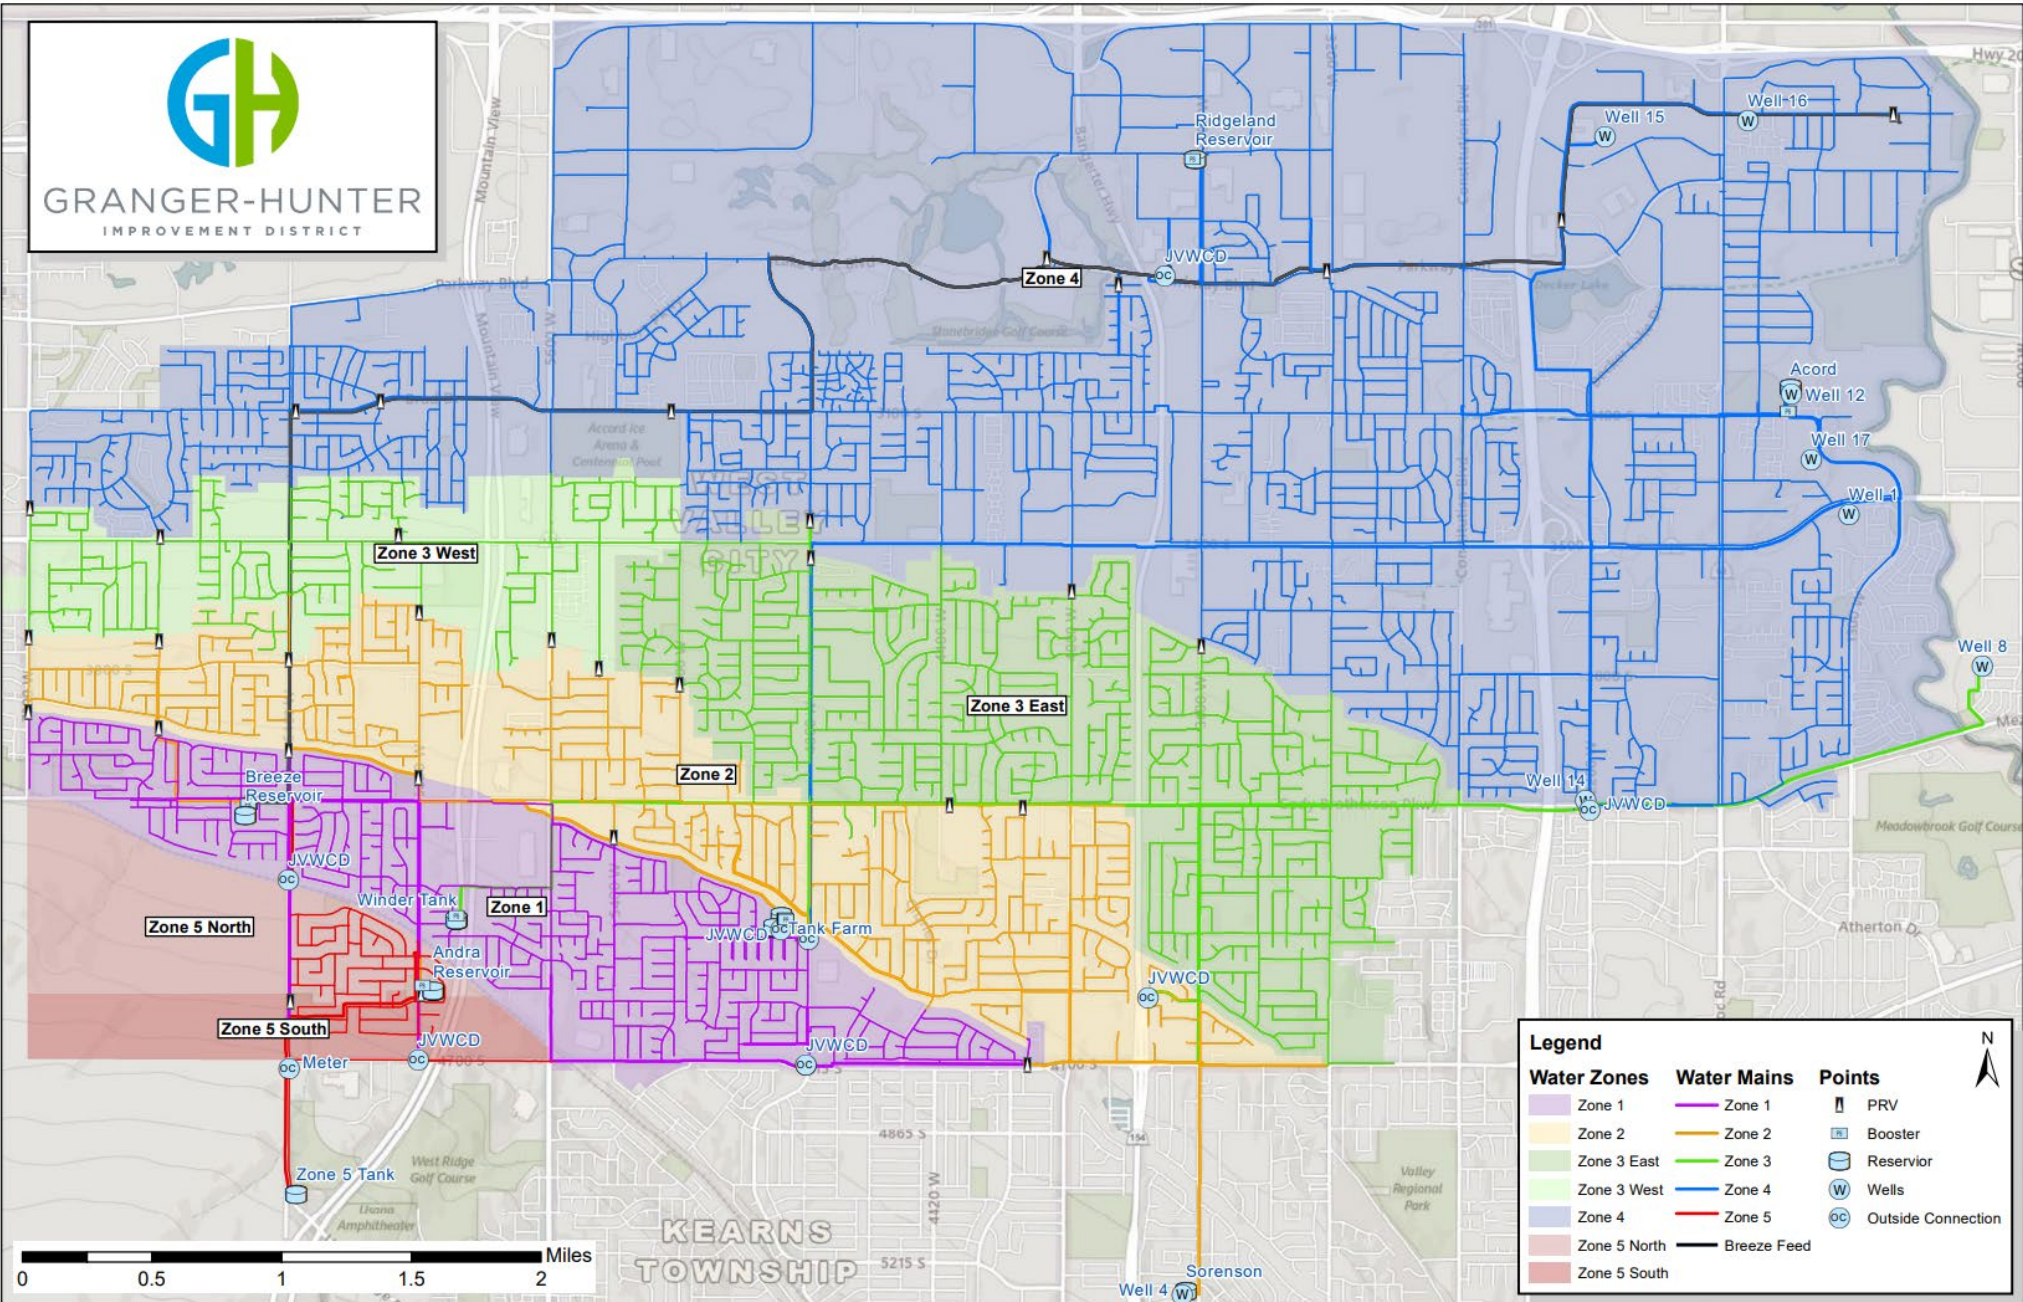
GH
GRANGER-HUNTER
IMPROVEMENT DISTRICT

Hwy 201
Well 16
Well 15
Ridgeland Reservoir
Mountain View
Bangerter Hwy
JVWCD
Zone 4
Parkway Blvd
Stonebridge Golf Course
Decker Lake
Acord
Well 12
Accord Ice Arena & Centennial Pool
Well 17
Well 1
WEST VALLEY CITY
Zone 3 West
3500 S
Well 8
Zone 3 East
3800 S
Zone 2
Well 14
JVWCD
Breeze Reservoir
Cody Brotherson Pkwy
Meadowbrook Golf Course
JVWCD
Winder Tank
Zone 1
Zone 5 North
Tank Farm
JVWCD
Atherton Dr
Andra Reservoir
JVWCD
Zone 5 South
JVWCD
JVWCD
Meter
JVWCD
4700 S
4100 S
4865 S
Zone 5 Tank
West Ridge Golf Course
Usana Amphitheater
4120 W
Valley Regional Park
KEARNS TOWNSHIP
5215 S
Sorenson
Well 4

0 0.5 1 1.5 2 Miles

Legend
N
| Water Zones | Water Mains | Points |
|---|---|---|
| Zone 1 | Zone 1 | PRV |
| Zone 2 | Zone 2 | Booster |
| Zone 3 East | Zone 3 | Reservoir |
| Zone 3 West | Zone 4 | Wells |
| Zone 4 | Zone 5 | Outside Connection |
| Zone 5 North | Breeze Feed | |
| Zone 5 South | | |